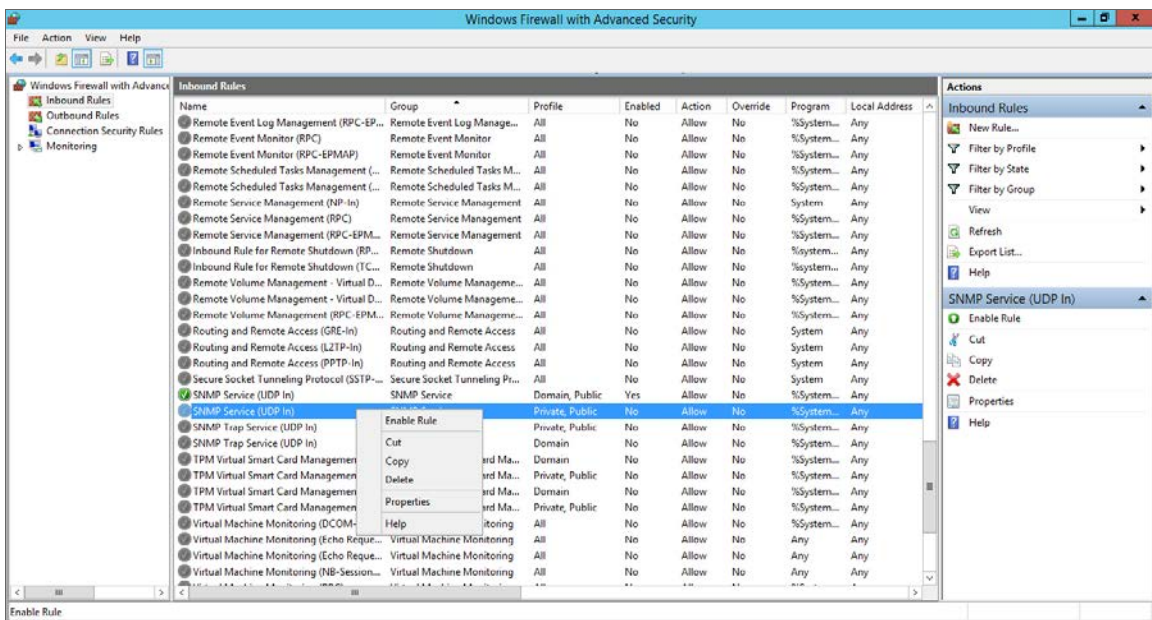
Windows Firewall with Advanced Security

File Action View Help

Windows Firewall with Advance
Inbound Rules
Outbound Rules
Connection Security Rules
Monitoring

Inbound Rules

| Name | Group | Profile | Enabled | Action | Override | Program | Local Address |
|---|---|---|---|---|---|---|---|
| Remote Event Log Management (RPC-EP... | Remote Event Log Manage... | All | No | Allow | No | %System... | Any |
| Remote Event Monitor (RPC) | Remote Event Monitor | All | No | Allow | No | %System... | Any |
| Remote Event Monitor (RPC-EPMAP) | Remote Event Monitor | All | No | Allow | No | %System... | Any |
| Remote Scheduled Tasks Management (... | Remote Scheduled Tasks M... | All | No | Allow | No | %System... | Any |
| Remote Scheduled Tasks Management (... | Remote Scheduled Tasks M... | All | No | Allow | No | %System... | Any |
| Remote Service Management (NP-In) | Remote Service Management | All | No | Allow | No | System | Any |
| Remote Service Management (RPC) | Remote Service Management | All | No | Allow | No | %System... | Any |
| Remote Service Management (RPC-EPM... | Remote Service Management | All | No | Allow | No | %System... | Any |
| Inbound Rule for Remote Shutdown (RP... | Remote Shutdown | All | No | Allow | No | %system... | Any |
| Inbound Rule for Remote Shutdown (TC... | Remote Shutdown | All | No | Allow | No | %system... | Any |
| Remote Volume Management - Virtual D... | Remote Volume Manageme... | All | No | Allow | No | %System... | Any |
| Remote Volume Management - Virtual D... | Remote Volume Manageme... | All | No | Allow | No | %System... | Any |
| Remote Volume Management (RPC-EPM... | Remote Volume Manageme... | All | No | Allow | No | %System... | Any |
| Routing and Remote Access (GRE-In) | Routing and Remote Access | All | No | Allow | No | System | Any |
| Routing and Remote Access (L2TP-In) | Routing and Remote Access | All | No | Allow | No | System | Any |
| Routing and Remote Access (PPTP-In) | Routing and Remote Access | All | No | Allow | No | System | Any |
| Secure Socket Tunneling Protocol (SSTP-... | Secure Socket Tunneling Pr... | All | No | Allow | No | System | Any |
| SNMP Service (UDP In) | SNMP Service | Domain, Public | Yes | Allow | No | %System... | Any |
| SNMP Service (UDP In) | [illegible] | Private, Public | No | Allow | No | %System... | Any |
| SNMP Trap Service (UDP In) | | Private, Public | No | Allow | No | %System... | Any |
| SNMP Trap Service (UDP In) | | Domain | No | Allow | No | %System... | Any |
| TPM Virtual Smart Card Managemen | ard Ma... | Domain | No | Allow | No | %System... | Any |
| TPM Virtual Smart Card Managemen | ard Ma... | Private, Public | No | Allow | No | %System... | Any |
| TPM Virtual Smart Card Managemen | ard Ma... | Domain | No | Allow | No | %System... | Any |
| TPM Virtual Smart Card Managemen | ard Ma... | Private, Public | No | Allow | No | %System... | Any |
| Virtual Machine Monitoring (DCOM- | itoring | All | No | Allow | No | %System... | Any |
| Virtual Machine Monitoring (Echo Reque... | Virtual Machine Monitoring | All | No | Allow | No | Any | Any |
| Virtual Machine Monitoring (Echo Reque... | Virtual Machine Monitoring | All | No | Allow | No | Any | Any |
| Virtual Machine Monitoring (NB-Session... | Virtual Machine Monitoring | All | No | Allow | No | Any | Any |

Enable Rule
Cut
Copy
Delete
Properties
Help

Actions
Inbound Rules
New Rule...
Filter by Profile
Filter by State
Filter by Group
View
Refresh
Export List...
Help
SNMP Service (UDP In)
Enable Rule
Cut
Copy
Delete
Properties
Help

Enable Rule